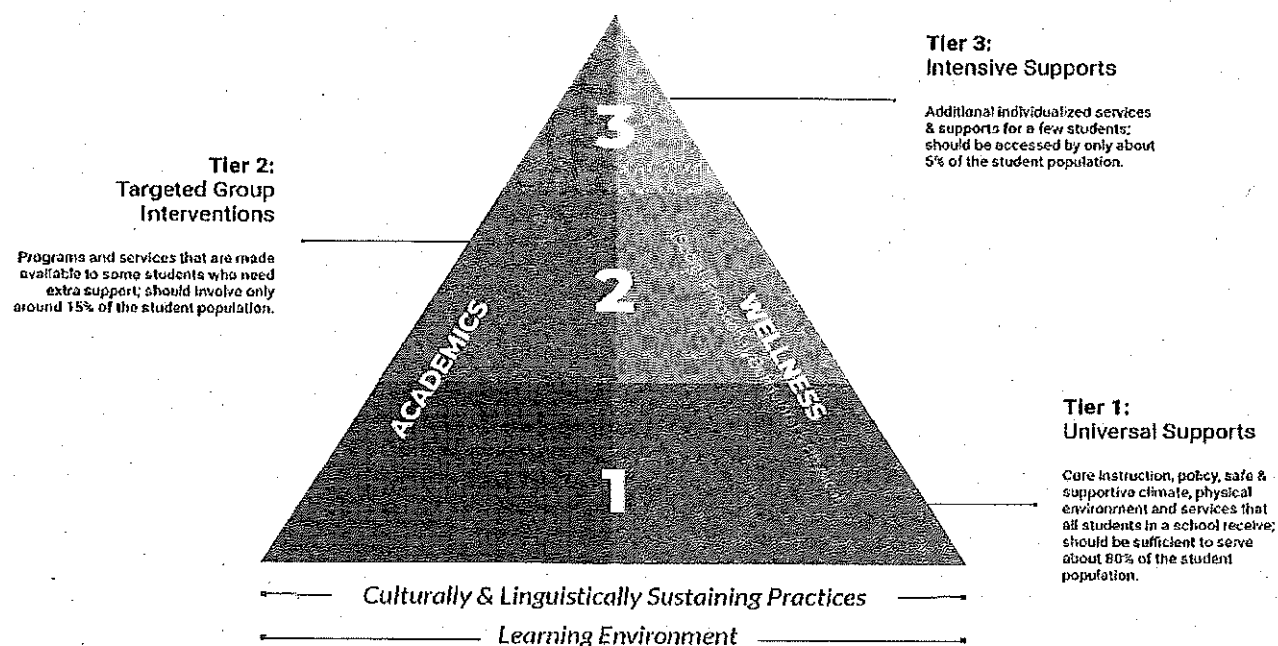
Tier 2:
Targeted Group Interventions

Programs and services that are made available to some students who need extra support; should involve only around 15% of the student population.

3

2

1

ACADEMICS

WELLNESS

Tier 3:
Intensive Supports

Additional individualized services & supports for a few students; should be accessed by only about 5% of the student population.

Tier 1:
Universal Supports

Core instruction, policy, safe & supportive climate, physical environment and services that all students in a school receive; should be sufficient to serve about 80% of the student population.

Culturally & Linguistically Sustaining Practices

Learning Environment